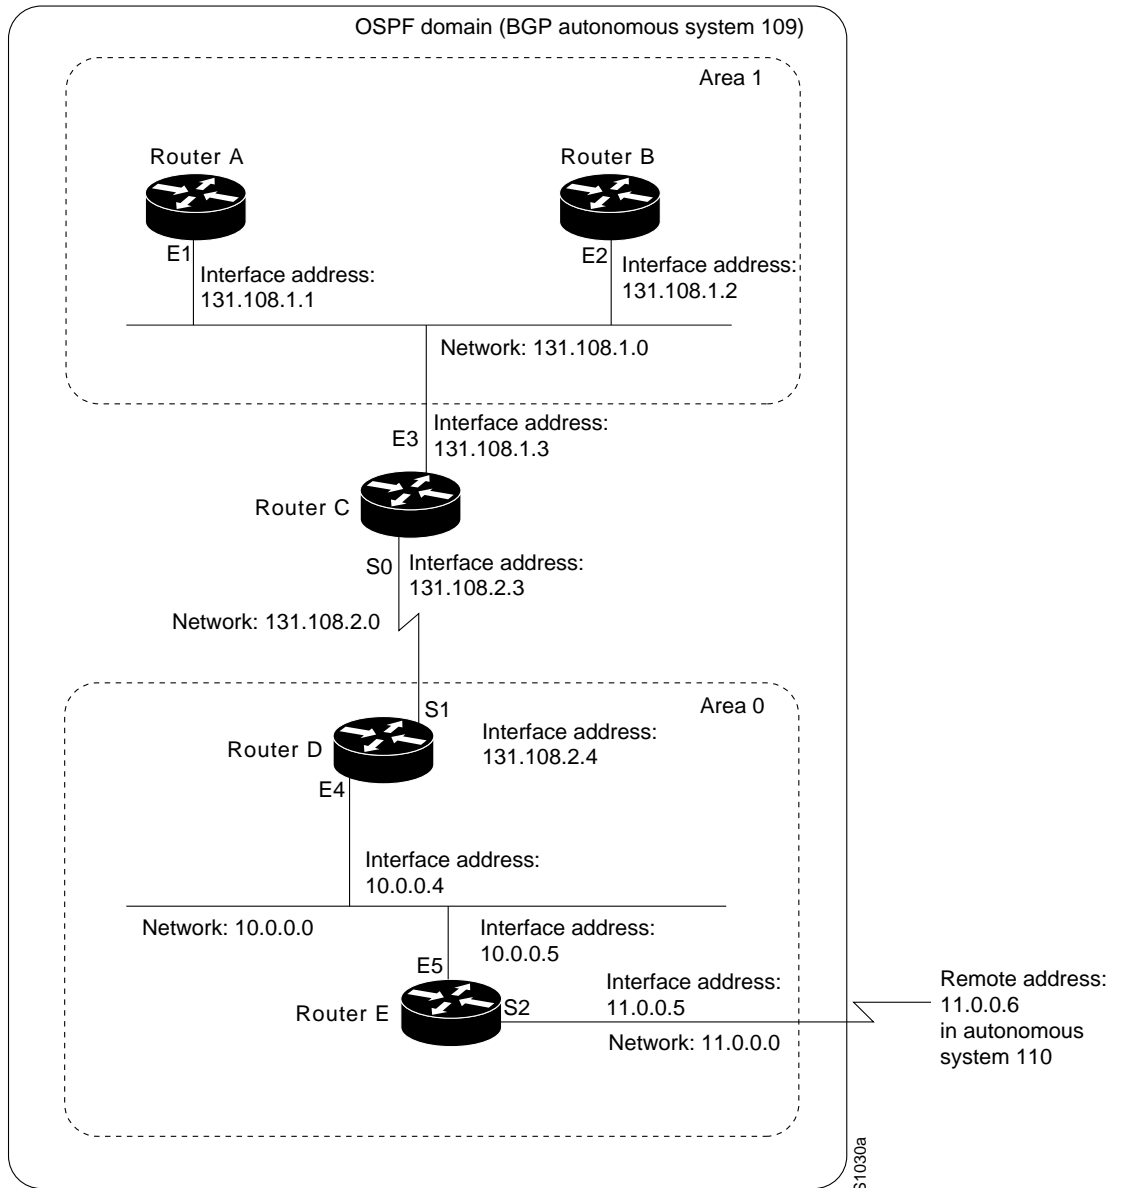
OSPF domain (BGP autonomous system 109)

Area 1

Router A

Router B

E1

Interface address: 131.108.1.1

E2

Interface address: 131.108.1.2

Network: 131.108.1.0

E3

Interface address: 131.108.1.3

Router C

S0

Interface address: 131.108.2.3

Network: 131.108.2.0

Area 0

S1

Interface address: 131.108.2.4

Router D

E4

Interface address: 10.0.0.4

Network: 10.0.0.0

Interface address: 10.0.0.5

E5

Interface address: 11.0.0.5

Router E

S2

Network: 11.0.0.0

Remote address: 11.0.0.6 in autonomous system 110

S1030a